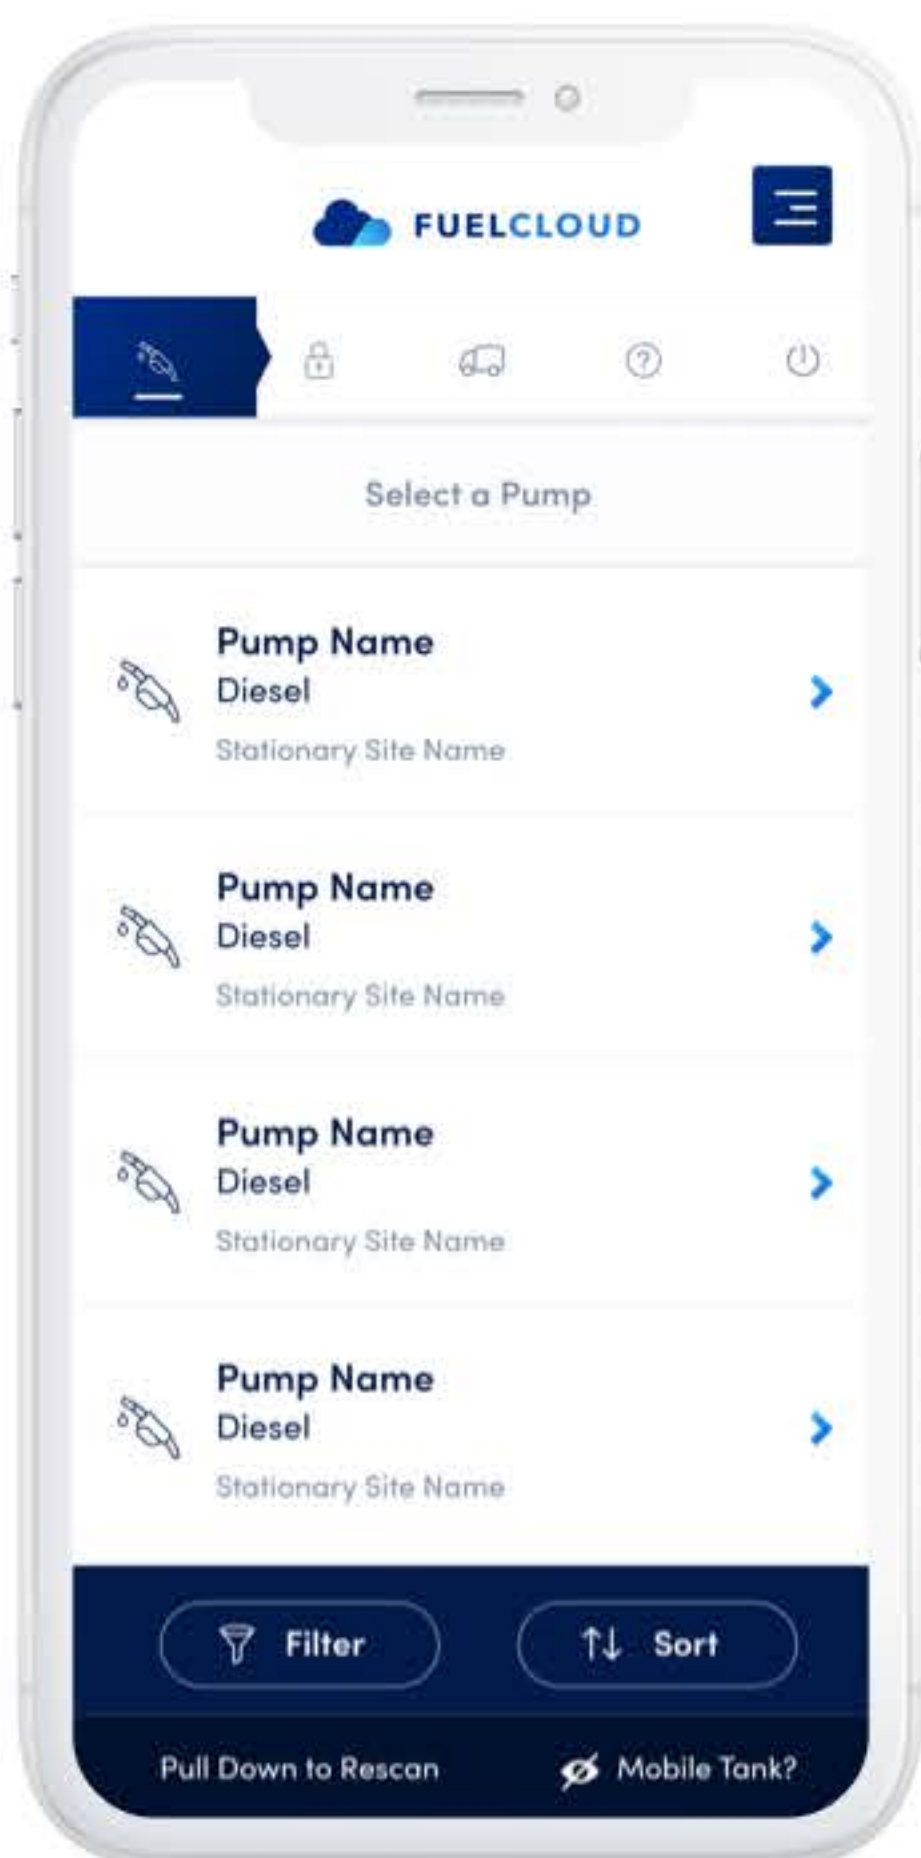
FUELCLOUD

Select a Pump

Pump Name
Diesel
Stationary Site Name

Pump Name
Diesel
Stationary Site Name

Pump Name
Diesel
Stationary Site Name

Pump Name
Diesel
Stationary Site Name

Filter
Sort

Pull Down to Rescan
Mobile Tank?